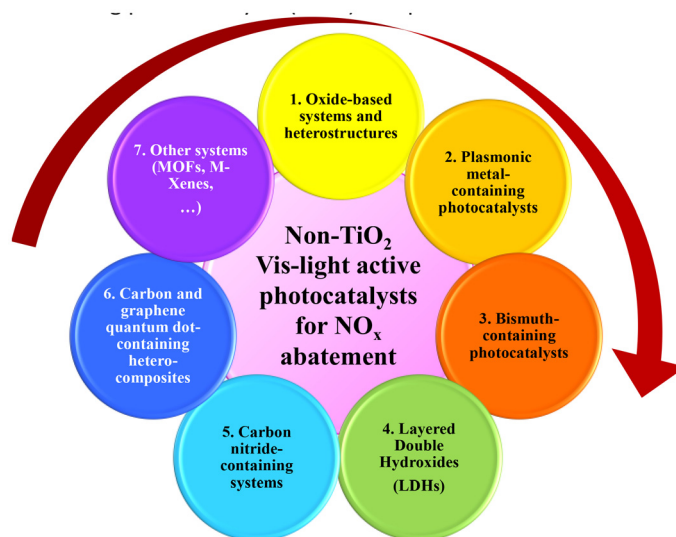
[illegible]

1. Oxide-based systems and heterostructures

2. Plasmonic metal-containing photocatalysts

3. Bismuth-containing photocatalysts

4. Layered Double Hydroxides (LDHs)

5. Carbon nitride-containing systems

6. Carbon and graphene quantum dot-containing hetero-composites

7. Other systems (MOFs, M-Xenes, …)

Non-TiO$_2$ Vis-light active photocatalysts for NO$_x$ abatement